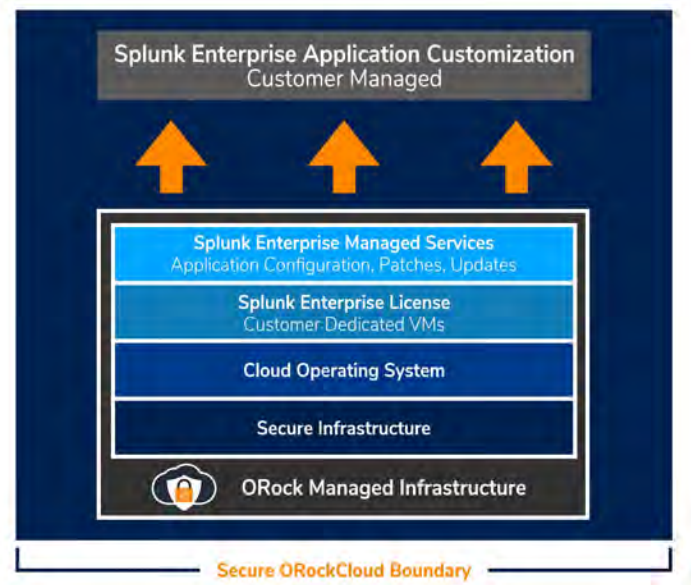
Splunk Enterprise Application Customization
Customer Managed

Splunk Enterprise Managed Services
Application Configuration, Patches, Updates

Splunk Enterprise License
Customer Dedicated VMs

Cloud Operating System

Secure Infrastructure

ORock Managed Infrastructure

Secure ORockCloud Boundary